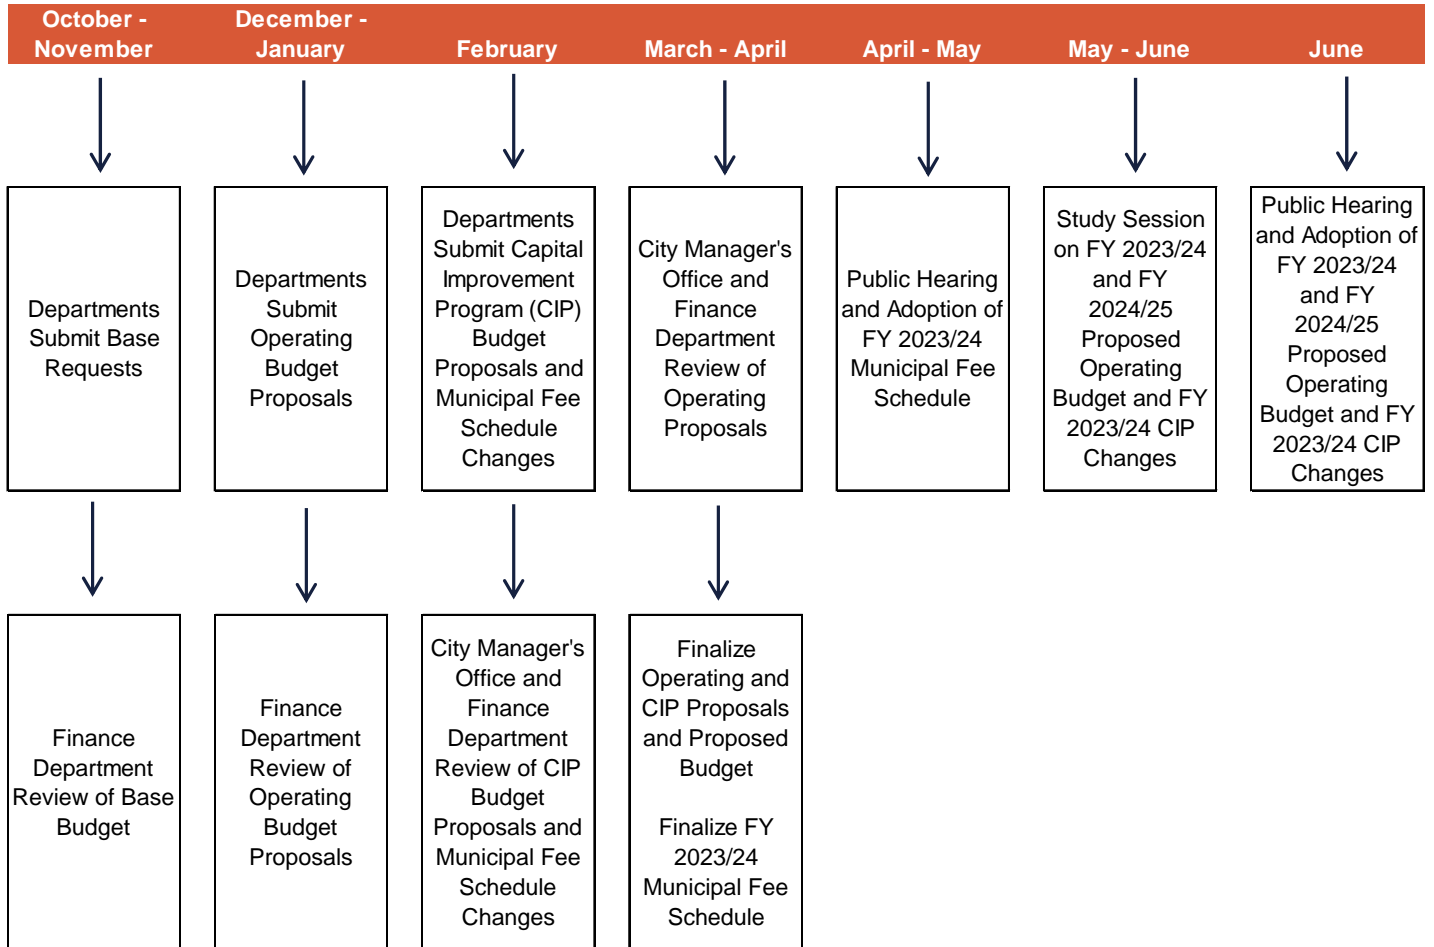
October - November

December - January

February

March - April

April - May

May - June

June

Departments Submit Base Requests

Departments Submit Operating Budget Proposals

Departments Submit Capital Improvement Program (CIP) Budget Proposals and Municipal Fee Schedule Changes

City Manager's Office and Finance Department Review of Operating Proposals

Public Hearing and Adoption of FY 2023/24 Municipal Fee Schedule

Study Session on FY 2023/24 and FY 2024/25 Proposed Operating Budget and FY 2023/24 CIP Changes

Public Hearing and Adoption of FY 2023/24 and FY 2024/25 Proposed Operating Budget and FY 2023/24 CIP Changes

Finance Department Review of Base Budget

Finance Department Review of Operating Budget Proposals

City Manager's Office and Finance Department Review of CIP Budget Proposals and Municipal Fee Schedule Changes

Finalize Operating and CIP Proposals and Proposed Budget

Finalize FY 2023/24 Municipal Fee Schedule